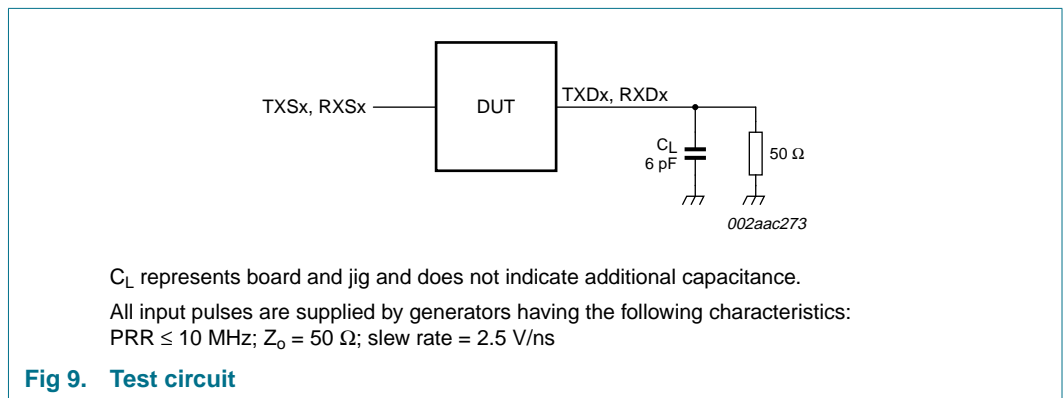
TXSx, RXSx

DUT

TXDx, RXDx

$C_L$
6 pF

50 Ω

002aac273

$C_L$ represents board and jig and does not indicate additional capacitance.

All input pulses are supplied by generators having the following characteristics: PRR ≤ 10 MHz; $Z_o$ = 50 Ω; slew rate = 2.5 V/ns

Fig 9. Test circuit